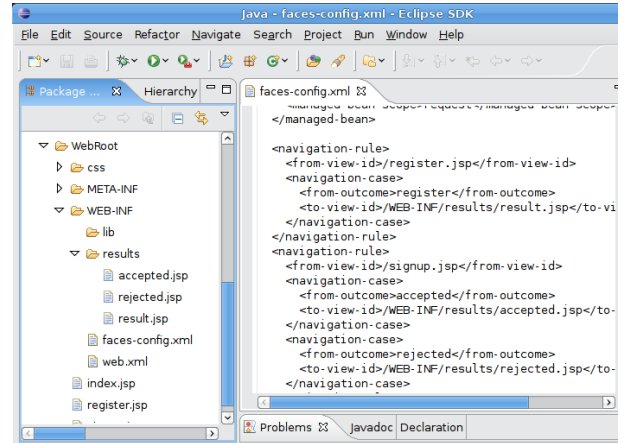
Java - faces-config.xml - Eclipse SDK

File Edit Source Refactor Navigate Search Project Run Window Help

Package ... Hierarchy

WebRoot
css
META-INF
WEB-INF
lib
results
accepted.jsp
rejected.jsp
result.jsp
faces-config.xml
web.xml
index.jsp
register.jsp

faces-config.xml

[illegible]
</managed-bean>

<navigation-rule>
<from-view-id>/register.jsp</from-view-id>
<navigation-case>
<from-outcome>register</from-outcome>
<to-view-id>/WEB-INF/results/result.jsp</to-vi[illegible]
</navigation-case>
</navigation-rule>
<navigation-rule>
<from-view-id>/signup.jsp</from-view-id>
<navigation-case>
<from-outcome>accepted</from-outcome>
<to-view-id>/WEB-INF/results/accepted.jsp</to-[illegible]
</navigation-case>
<navigation-case>
<from-outcome>rejected</from-outcome>
<to-view-id>/WEB-INF/results/rejected.jsp</to-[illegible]
</navigation-case>

Problems Javadoc Declaration